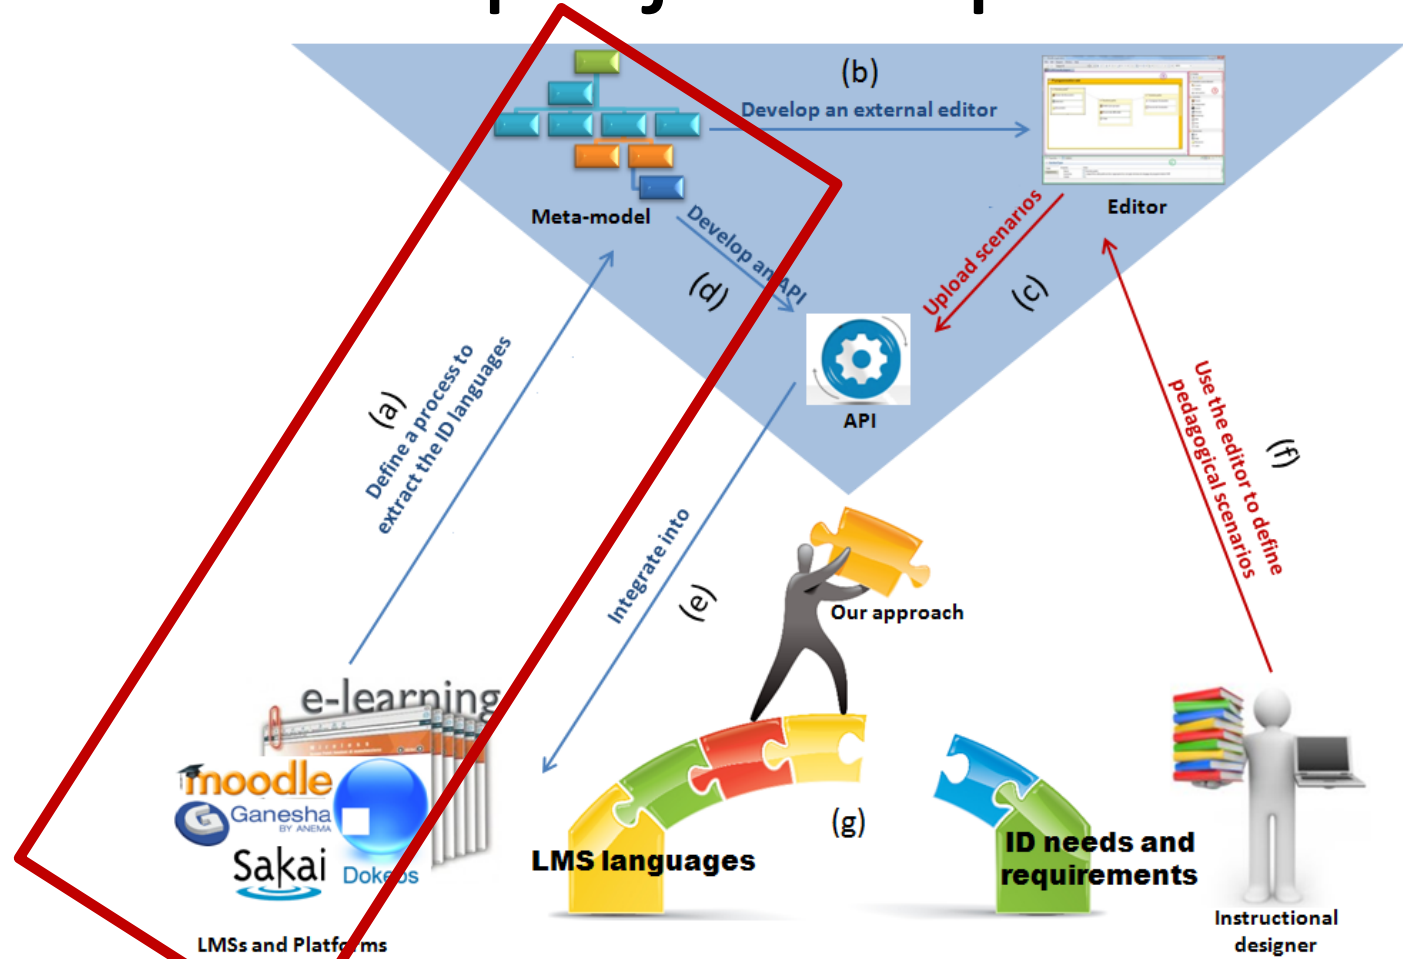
(b)
Develop an external editor
Meta-model
Editor
Develop an API
(d)
Upload scenarios
(c)
API
(a)
Define a process to extract the ID languages
Use the editor to define pedagogical scenarios
(f)
Integrate into
(e)
Our approach
e-learning
moodle
Ganesha BY ANEMA
Sakai
Doke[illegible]s
(g)
LMS languages
ID needs and requirements
Instructional designer
LMSs and Platf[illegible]ms